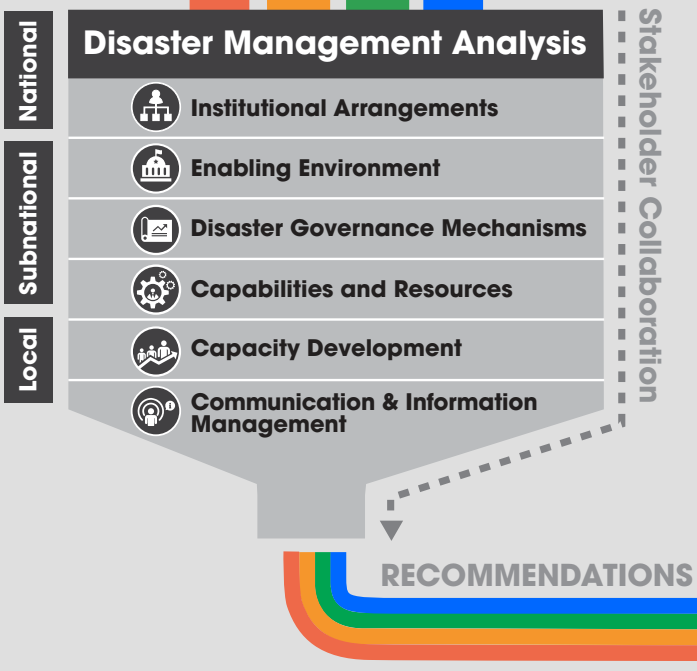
National

Subnational

Local

Disaster Management Analysis

Institutional Arrangements

Enabling Environment

Disaster Governance Mechanisms

Capabilities and Resources

Capacity Development

Communication & Information Management

Stakeholder Collaboration

RECOMMENDATIONS